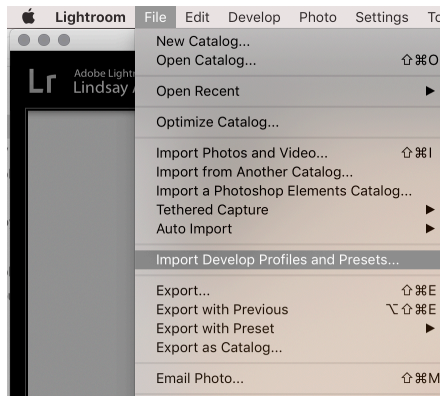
Lightroom File Edit Develop Photo Settings To

Lr Adobe Lightr Lindsay

New Catalog...
Open Catalog... ⇧⌘O

Open Recent ▶

Optimize Catalog...

Import Photos and Video... ⇧⌘I
Import from Another Catalog...
Import a Photoshop Elements Catalog...
Tethered Capture ▶
Auto Import ▶

Import Develop Profiles and Presets...

Export... ⇧⌘E
Export with Previous ⌥⇧⌘E
Export with Preset ▶
Export as Catalog...

Email Photo... ⇧⌘M